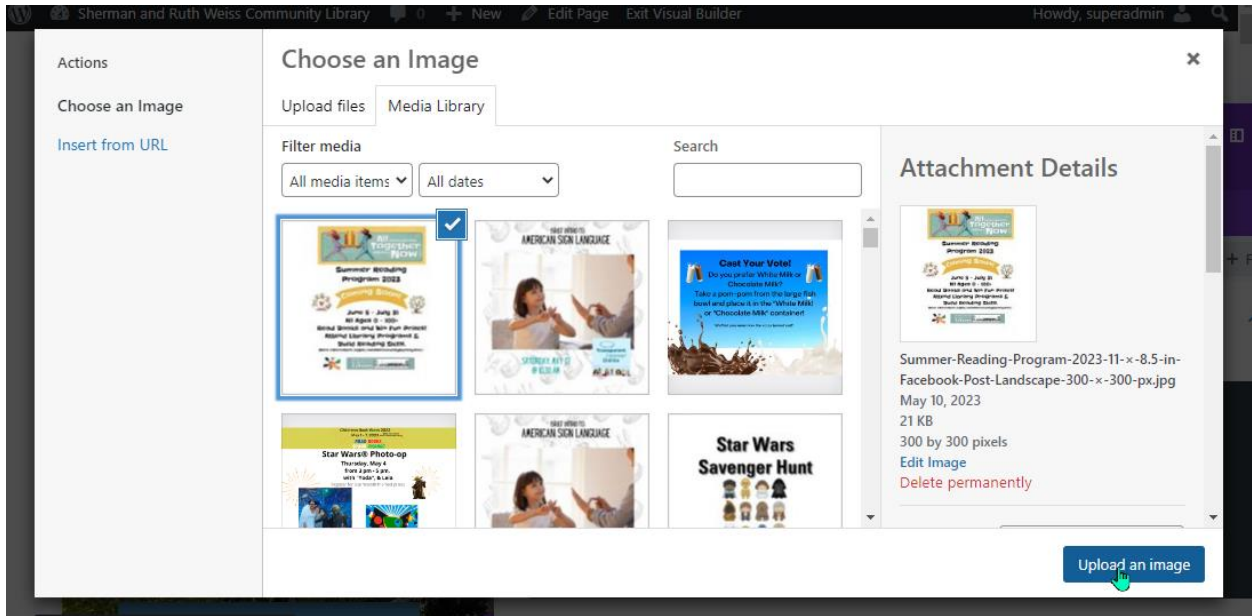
Sherman and Ruth Weiss Community Library 0 + New Edit Page Exit Visual Builder Howdy, superadmin

Actions

Choose an Image

Insert from URL

Choose an Image ×

Upload files Media Library

Filter media

All media items All dates

Search

All Together Now
Summer Reading Program 2023
Coming Soon
June 5 - July 31
All Ages 0 - 100+
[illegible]

AMERICAN SIGN LANGUAGE

Cast Your Vote!
Do you prefer White Milk or Chocolate Milk?
Take a pom-pom from the large fish bowl and place it in the "White Milk" or "Chocolate Milk" container!

Star Wars® Photo-op
Thursday, May 4
from 2 pm - 5 pm
with "Yoda", & Leia

AMERICAN SIGN LANGUAGE

Star Wars Savenger Hunt

Attachment Details

Summer-Reading-Program-2023-11-×-8.5-in-Facebook-Post-Landscape-300-×-300-px.jpg
May 10, 2023
21 KB
300 by 300 pixels
Edit Image
Delete permanently

Upload an image